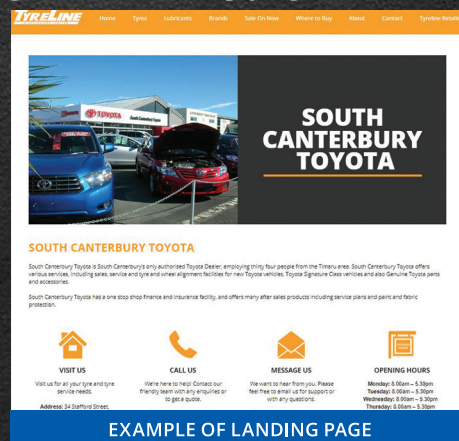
TYRELINE

Home Tyres Lubricants Brands Sale On Now Where to Buy About Contact Tyreline Retail

TOYOTA

South Canterbury Toyota

SOUTH CANTERBURY TOYOTA

SOUTH CANTERBURY TOYOTA

South Canterbury Toyota is South Canterbury's only authorised Toyota Dealer, employing thirty four people from the Timaru area. South Canterbury Toyota offers various services, including sales, service and tyre and wheel alignment facilities for new Toyota vehicles, Toyota Signature Class vehicles and also Genuine Toyota parts and accessories.

South Canterbury Toyota has a one stop shop finance and insurance facility, and offers many after sales products including service plans and paint and fabric protection.

VISIT US

Visit us for all your tyre and tyre service needs.

Address: 34 Stafford Street,

CALL US

We're here to help! Contact our friendly team with any enquiries or to get a quote.

MESSAGE US

We want to hear from you. Please feel free to email us for support or with any questions.

OPENING HOURS

Monday: 8.00am – 5.30pm
Tuesday: 8.00am – 5.30pm
Wednesday: 8.00am – 5.30pm
Thursday: 8.00am – 5.30pm

EXAMPLE OF LANDING PAGE